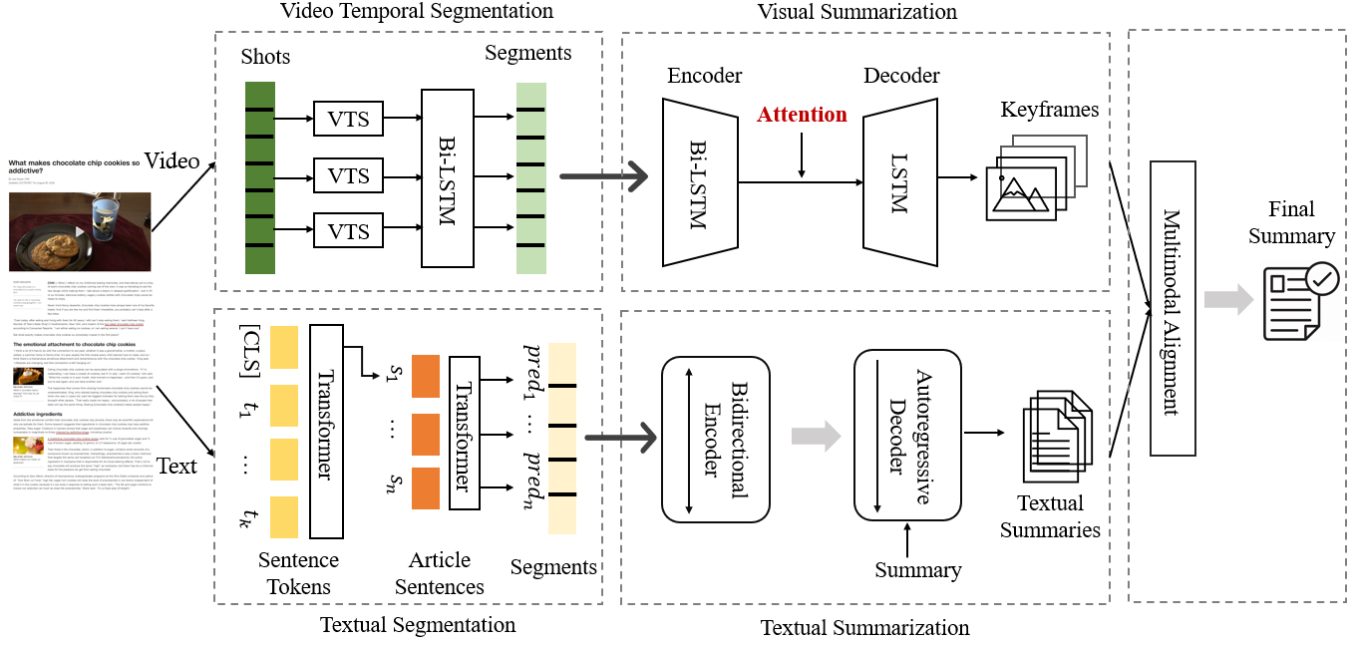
Video Temporal Segmentation

Visual Summarization

Shots

Segments

Encoder

Decoder

Attention

Keyframes

VTS

VTS

VTS

Bi-LSTM

Bi-LSTM

LSTM

What makes chocolate chip cookies so addictive?

Video

Text

The emotional attachment to chocolate chip cookies

Addictive ingredients

Multimodal Alignment

Final Summary

[CLS] $t_1$ ... $t_k$

Transformer

$s_1$ ... $s_n$

Transformer

$pred_1$ ... $pred_n$

Bidirectional Encoder

Autoregressive Decoder

Textual Summaries

Summary

Sentence Tokens

Article Sentences

Segments

Textual Segmentation

Textual Summarization